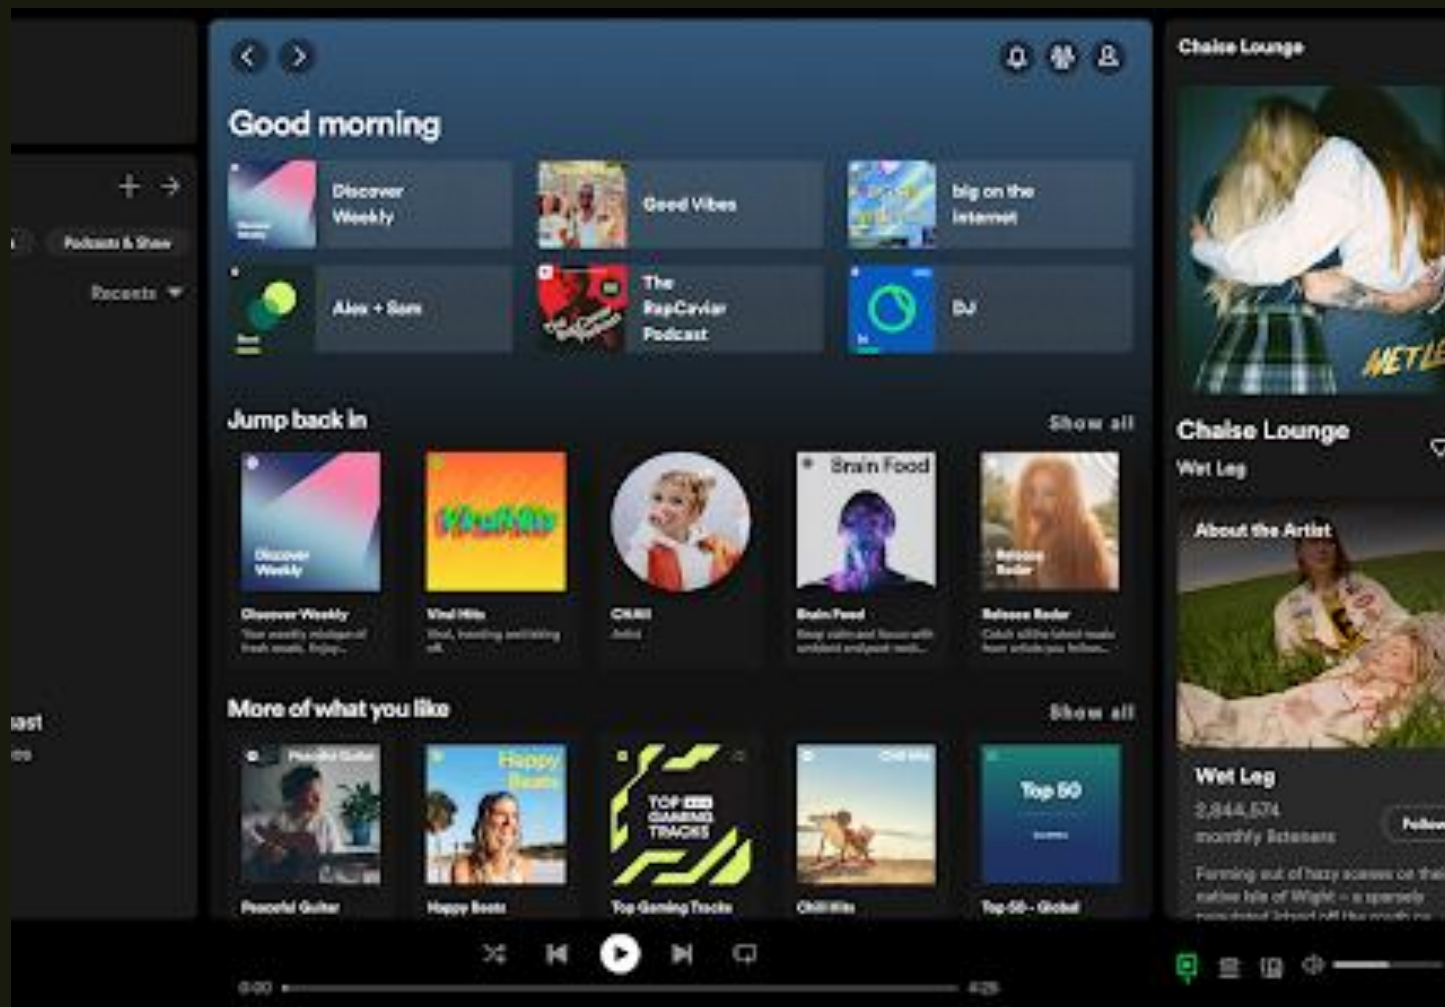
Podcasts & Show

Recents

ast

Good morning

Discover Weekly

Good Vibes

big on the internet

Alex + Sam

The RapCaviar Podcast

DJ

Jump back in

Show all

Discover Weekly

Brain Food

Release Radar

Discover Weekly

Viral Hits

Chill

Brain Food

Release Radar

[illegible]

More of what you like

Show all

Happy Beats

TOP GAMING TRACKS

Top 50

Peaceful Guitar

Happy Beats

Top Gaming Tracks

Chill Hits

Top 50 - Global

Chaise Lounge

WET LEG

Chaise Lounge

Wet Leg

About the Artist

Wet Leg

2,844,574

monthly listeners

Follow

Forming out of hazy scenes on the native Isle of Wight – a sparsely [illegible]

0:00

4:26